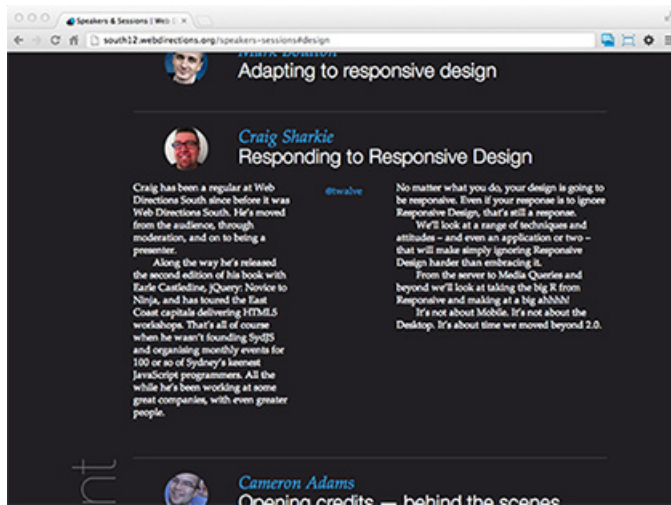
Speakers & Sessions | Web D

south12.webdirections.org/speakers-sessions#design

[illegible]

Adapting to responsive design

Craig Sharkie

Responding to Responsive Design

Craig has been a regular at Web Directions South since before it was Web Directions South. He's moved from the audience, through moderation, and on to being a presenter.

Along the way he's released the second edition of his book with Earle Castledine, jQuery: Novice to Ninja, and has toured the East Coast capitals delivering HTML5 workshops. That's all of course when he wasn't founding SydJS and organising monthly events for 100 or so of Sydney's keenest JavaScript programmers. All the while he's been working at some great companies, with even greater people.

@twalve

No matter what you do, your design is going to be responsive. Even if your response is to ignore Responsive Design, that's still a response.

We'll look at a range of techniques and attitudes – and even an application or two – that will make simply ignoring Responsive Design harder than embracing it.

From the server to Media Queries and beyond we'll look at taking the big R from Responsive and making at a big ahhhh!

It's not about Mobile. It's not about the Desktop. It's about time we moved beyond 2.0.

Cameron Adams

Opening credits — behind the scenes